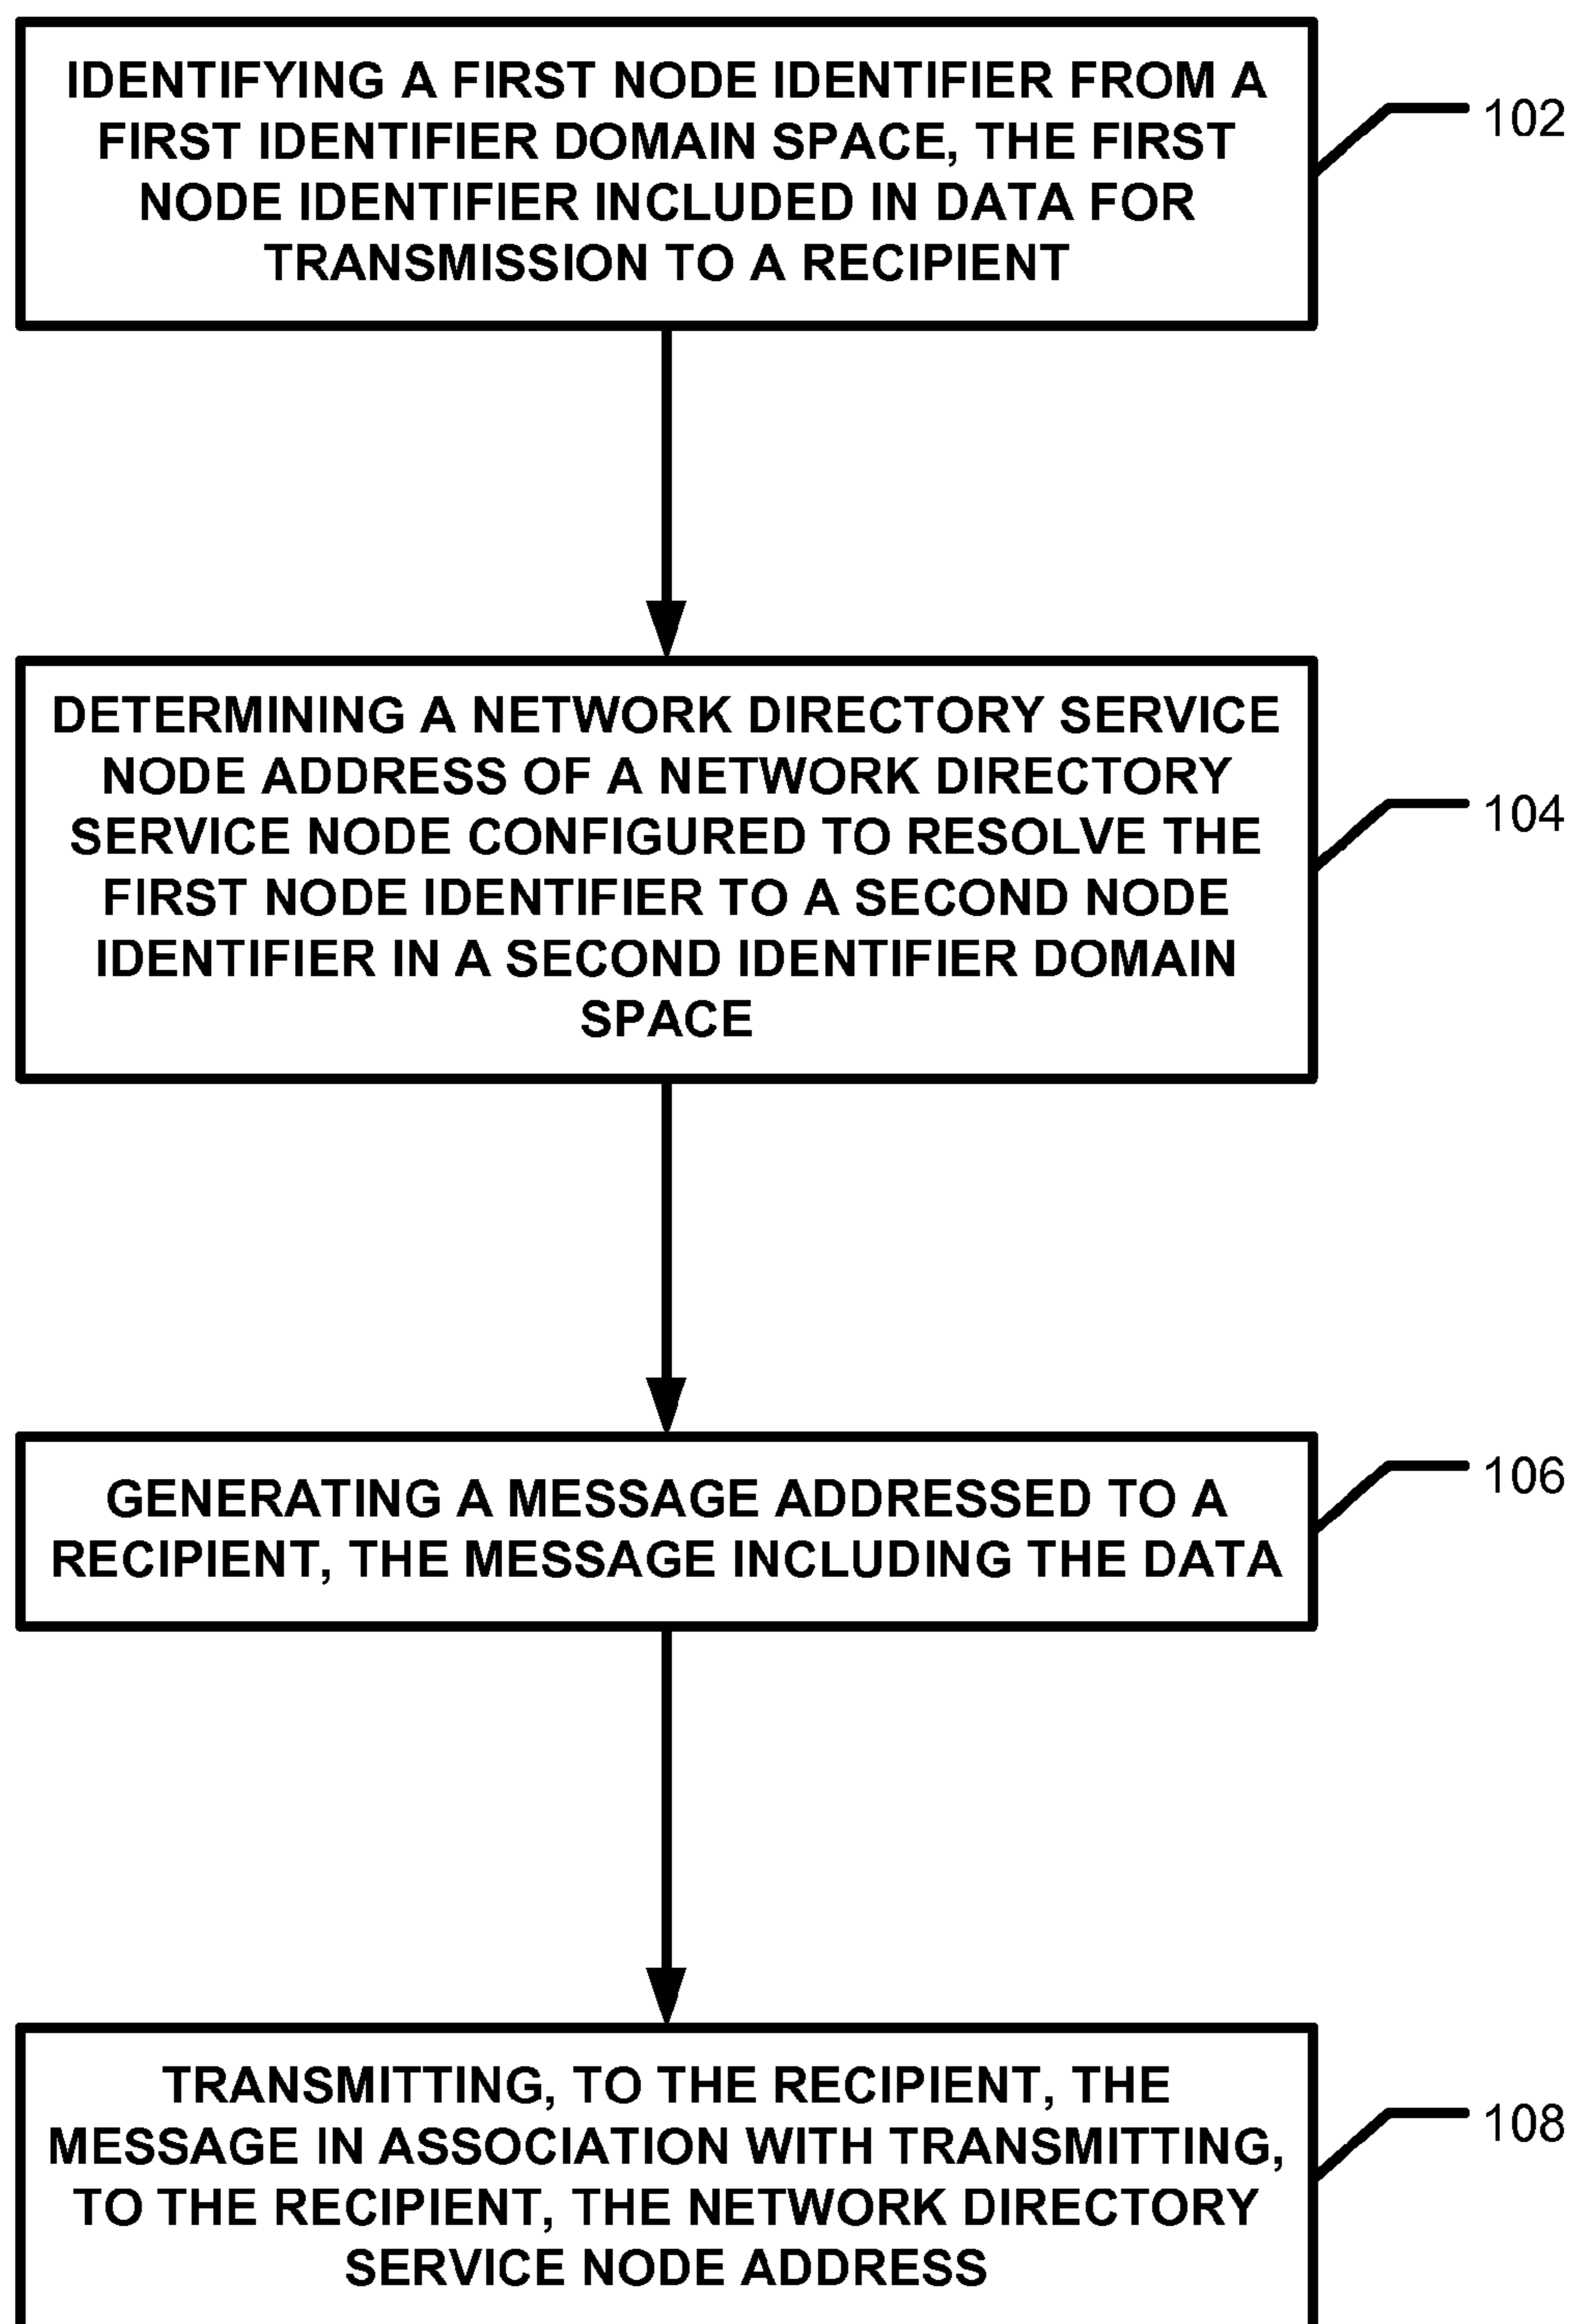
IDENTIFYING A FIRST NODE IDENTIFIER FROM A FIRST IDENTIFIER DOMAIN SPACE, THE FIRST NODE IDENTIFIER INCLUDED IN DATA FOR TRANSMISSION TO A RECIPIENT

102

DETERMINING A NETWORK DIRECTORY SERVICE NODE ADDRESS OF A NETWORK DIRECTORY SERVICE NODE CONFIGURED TO RESOLVE THE FIRST NODE IDENTIFIER TO A SECOND NODE IDENTIFIER IN A SECOND IDENTIFIER DOMAIN SPACE

104

GENERATING A MESSAGE ADDRESSED TO A RECIPIENT, THE MESSAGE INCLUDING THE DATA

106

TRANSMITTING, TO THE RECIPIENT, THE MESSAGE IN ASSOCIATION WITH TRANSMITTING, TO THE RECIPIENT, THE NETWORK DIRECTORY SERVICE NODE ADDRESS

108